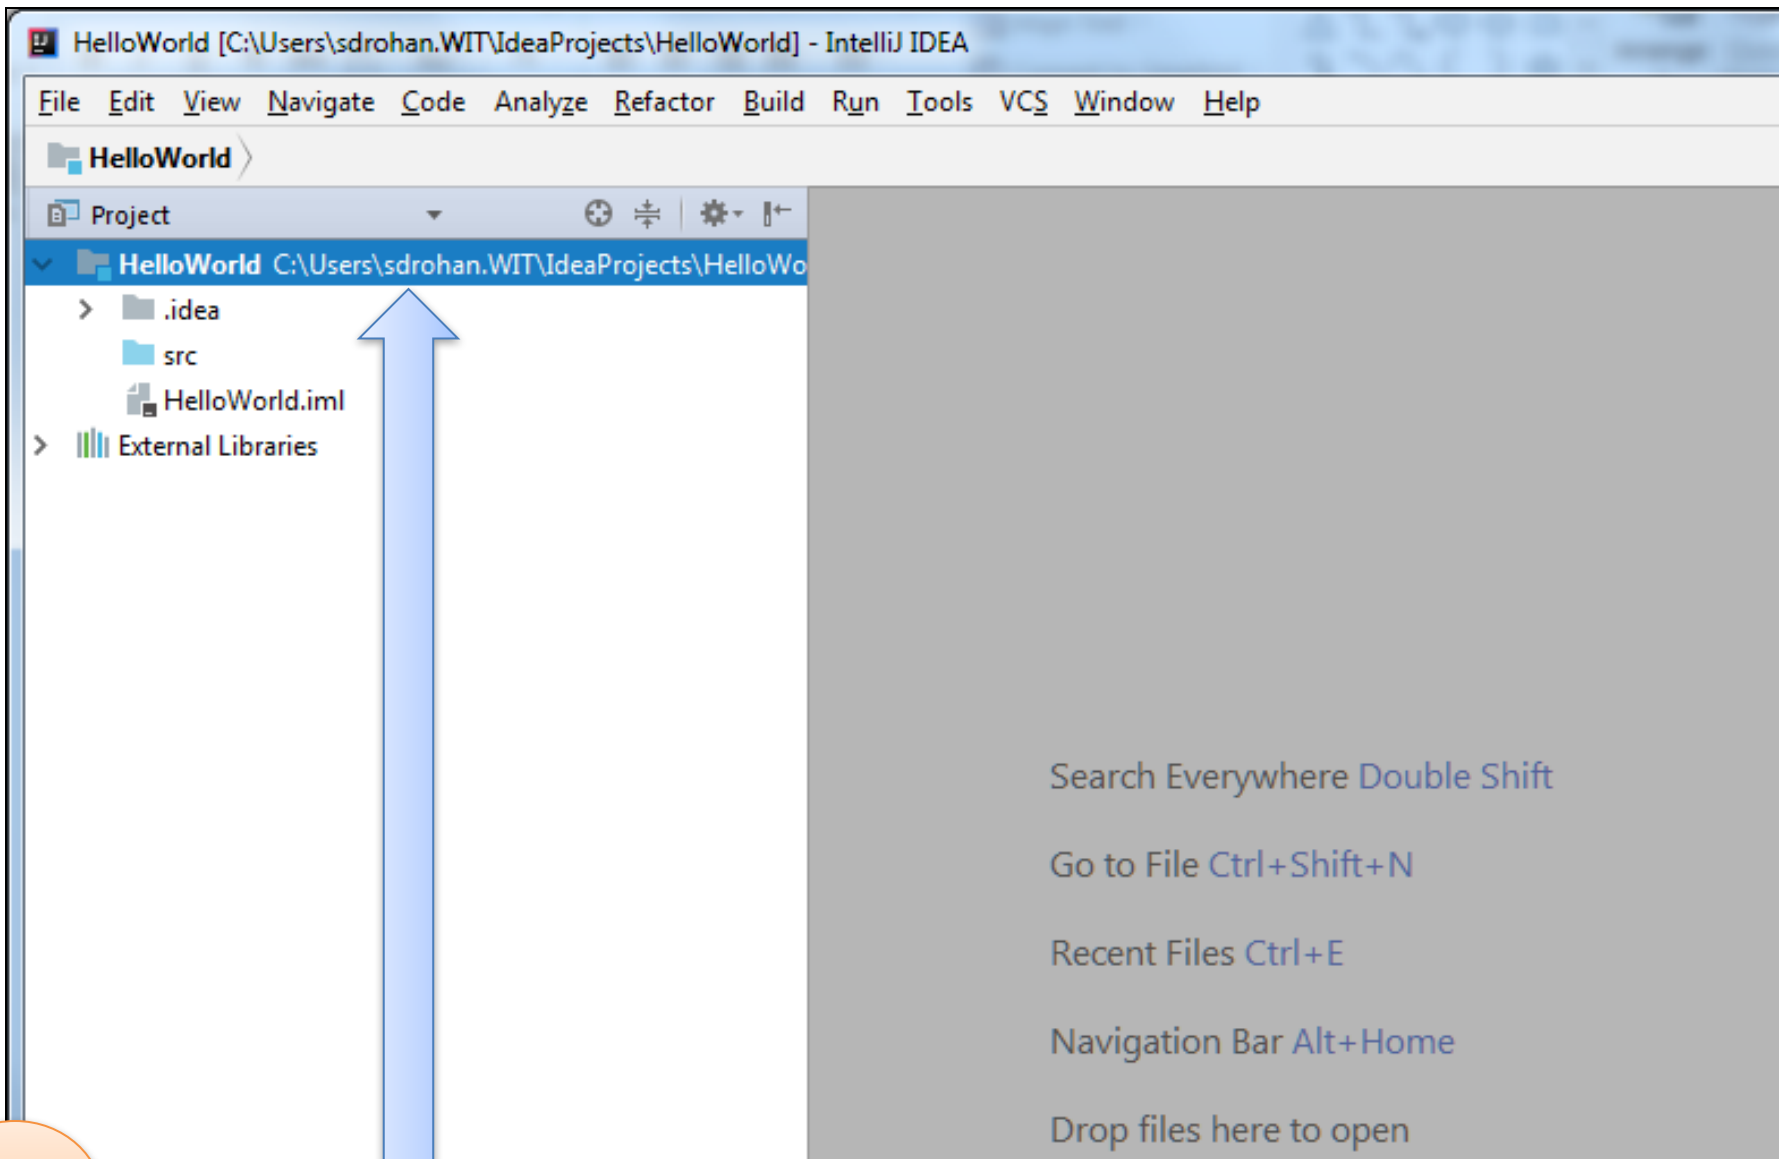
HelloWorld [C:\Users\sdrohan.WIT\IdeaProjects\HelloWorld] - IntelliJ IDEA

File Edit View Navigate Code Analyze Refactor Build Run Tools VCS Window Help

HelloWorld

Project

HelloWorld C:\Users\sdrohan.WIT\IdeaProjects\HelloWo

.idea

src

HelloWorld.iml

External Libraries

Search Everywhere Double Shift

Go to File Ctrl+Shift+N

Recent Files Ctrl+E

Navigation Bar Alt+Home

Drop files here to open